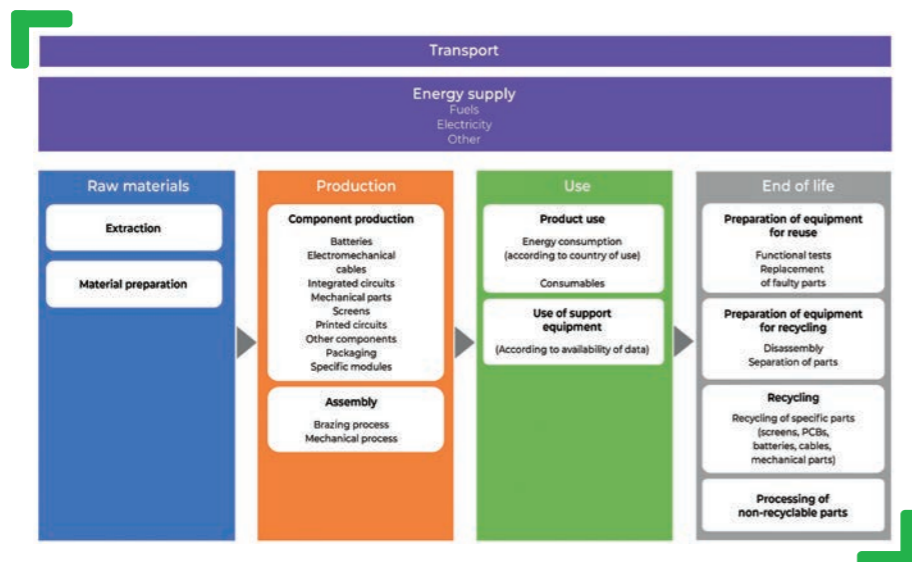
Transport

Energy supply
Fuels
Electricity
Other

Raw materials

Extraction

Material preparation

Production

Component production
Batteries
Electromechanical cables
Integrated circuits
Mechanical parts
Screens
Printed circuits
Other components
Packaging
Specific modules

Assembly
Brazing process
Mechanical process

Use

Product use
Energy consumption (according to country of use)
Consumables

Use of support equipment
(According to availability of data)

End of life

Preparation of equipment for reuse
Functional tests
Replacement of faulty parts

Preparation of equipment for recycling
Disassembly
Separation of parts

Recycling
Recycling of specific parts (screens, PCBs, batteries, cables, mechanical parts)

Processing of non-recyclable parts